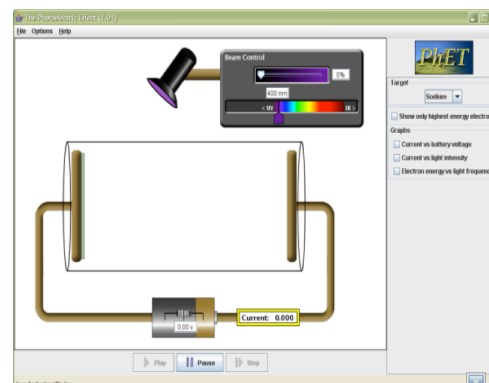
The Photoelectric Effect (1.01)
File Options Help

Beam Control
0%
400 nm
< UV
IR >

PhET
Target
Sodium
Show only highest energy electro
Graphs
Current vs battery voltage
Current vs light intensity
Electron energy vs light frequenc

0.00 V
Current: 0.000

Play
Pause
Step